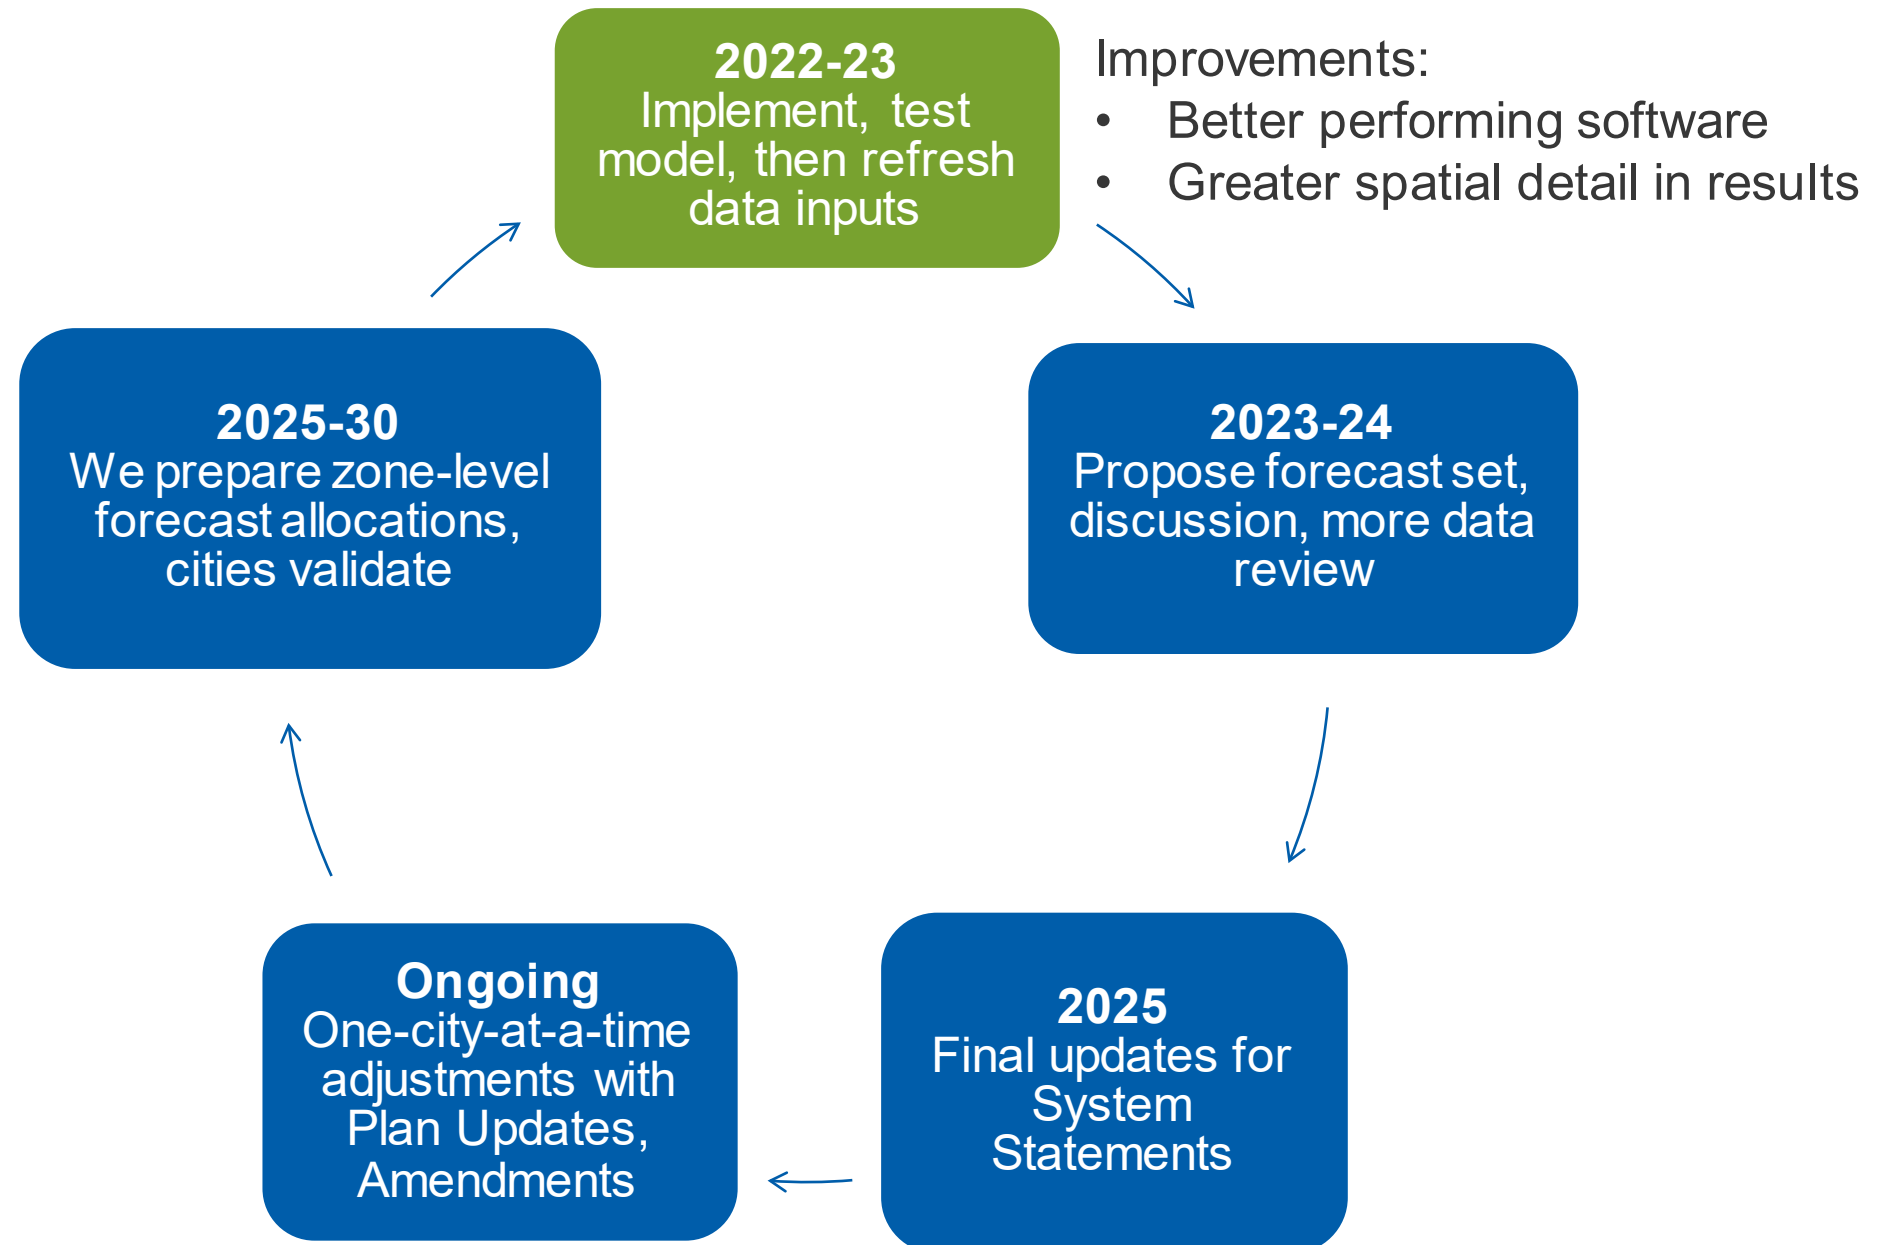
**2022-23**
Implement, test model, then refresh data inputs

Improvements:
- Better performing software
- Greater spatial detail in results

**2023-24**
Propose forecast set, discussion, more data review

**2025**
Final updates for System Statements

**Ongoing**
One-city-at-a-time adjustments with Plan Updates, Amendments

**2025-30**
We prepare zone-level forecast allocations, cities validate